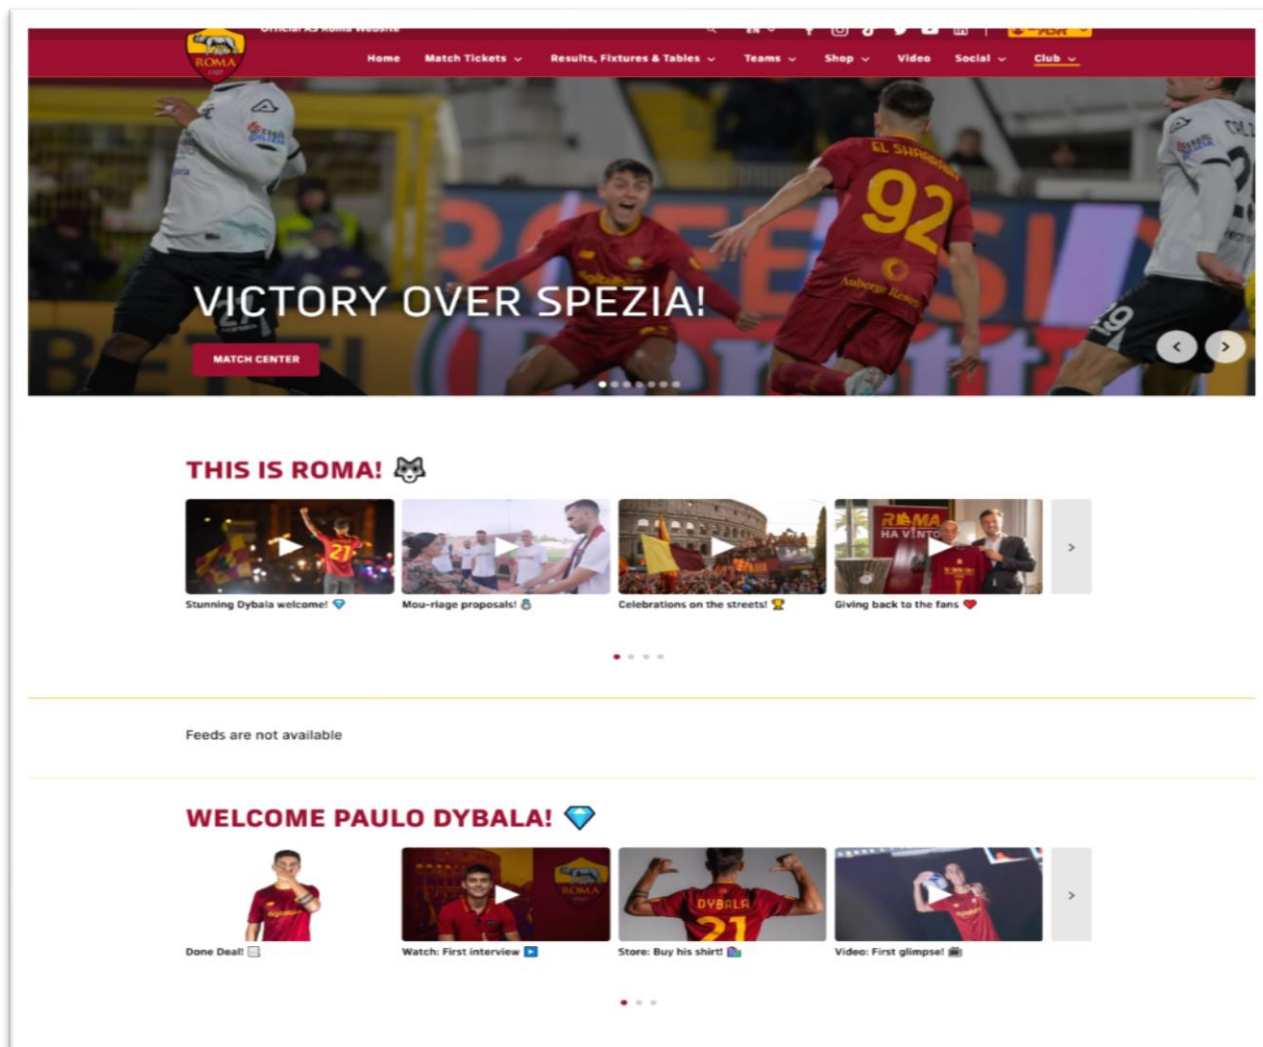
Official AS Roma Website

EN

ROMA

Home Match Tickets Results, Fixtures & Tables Teams Shop Video Social Club

VICTORY OVER SPEZIA!

MATCH CENTER

THIS IS ROMA!

Stunning Dybala welcome!

Mou-riage proposals!

Celebrations on the streets!

Giving back to the fans

Feeds are not available

WELCOME PAULO DYBALA!

Done Deal!

Watch: First interview

Store: Buy his shirt!

Video: First glimpse!